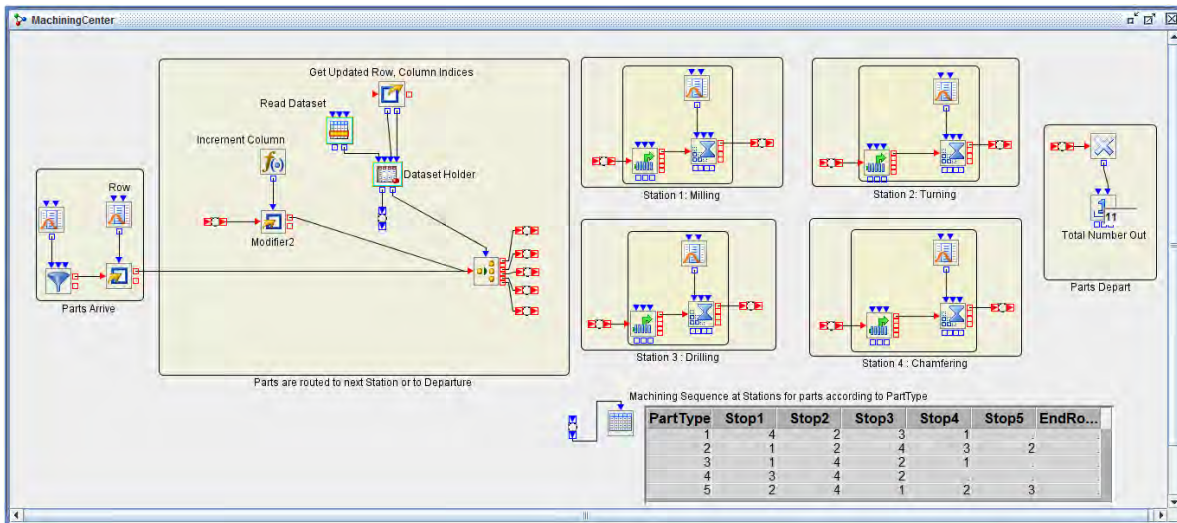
MachiningCenter

Get Updated Row, Column Indices

Read Dataset

Increment Column

Dataset Holder

Row

Modifier2

Parts Arrive

Parts are routed to next Station or to Departure

Station 1: Milling

Station 2: Turning

Station 3 : Drilling

Station 4 : Chamfering

11

Total Number Out

Parts Depart

Machining Sequence at Stations for parts according to PartType

| PartType | Stop1 | Stop2 | Stop3 | Stop4 | Stop5 | EndRo... |
|---|---|---|---|---|---|---|
| 1 | 4 | 2 | 3 | 1 | . | . |
| 2 | 1 | 2 | 4 | 3 | 2 | . |
| 3 | 1 | 4 | 2 | 1 | . | . |
| 4 | 3 | 4 | 2 | . | . | . |
| 5 | 2 | 4 | 1 | 2 | 3 | . |